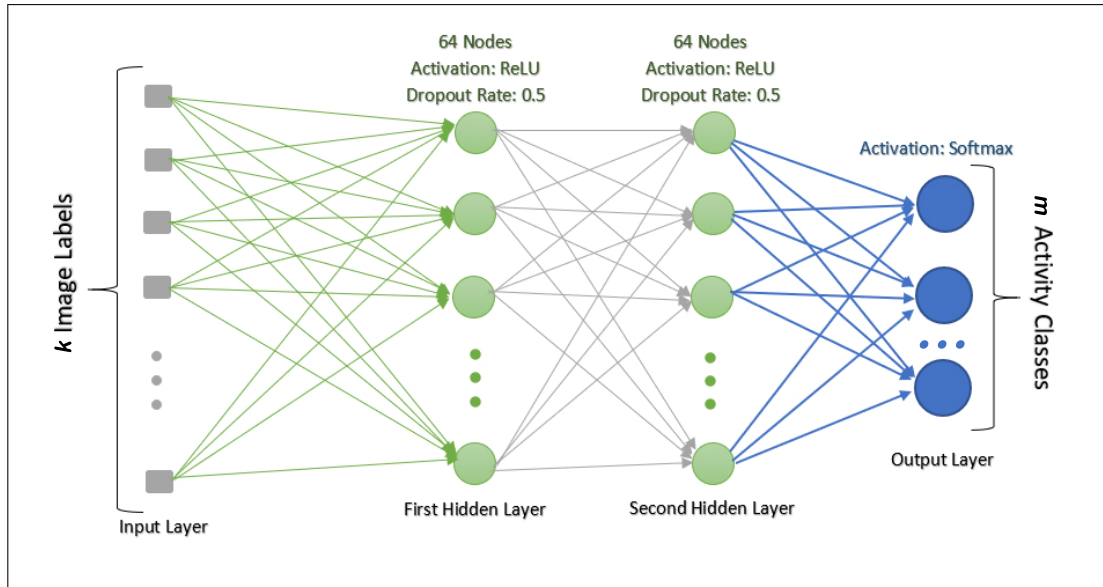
64 Nodes
Activation: ReLU
Dropout Rate: 0.5

64 Nodes
Activation: ReLU
Dropout Rate: 0.5

Activation: Softmax

*k* Image Labels

*m* Activity Classes

Input Layer

First Hidden Layer

Second Hidden Layer

Output Layer